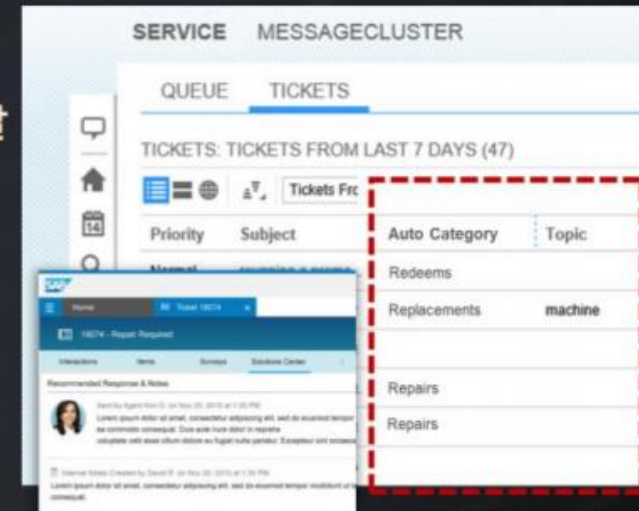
SERVICE MESSAGECLUSTER

QUEUE TICKETS

TICKETS: TICKETS FROM LAST 7 DAYS (47)

Tickets Fro

| Priority | Subject | Auto Category | Topic |
|---|---|---|---|
| Normal | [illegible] | Redeems | |
| | | Replacements | machine |
| | | | |
| | | Repairs | |
| | | Repairs | |

SAP

Home Ticket 18674

18674 - Repair Required

Interactions Items Surveys Solutions Center

Recommended Responses & Notes

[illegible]

Internal Notes Created by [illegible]